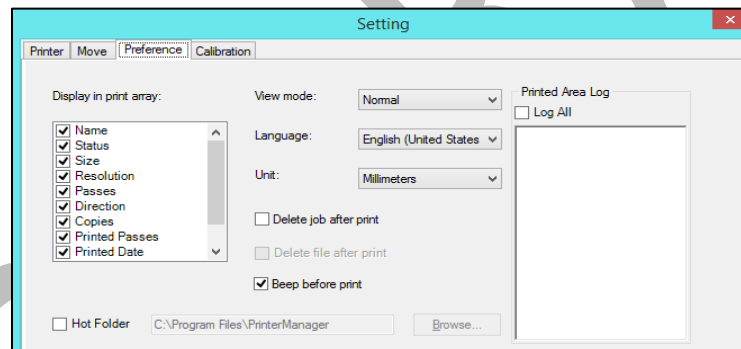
Setting

Printer | Move | Preference | Calibration

Display in print array:

Name
Status
Size
Resolution
Passes
Direction
Copies
Printed Passes
Printed Date

View mode: Normal

Language: English (United States

Unit: Millimeters

Delete job after print

Delete file after print

Beep before print

Printed Area Log

Log All

Hot Folder C:\Program Files\PrinterManager Browse...